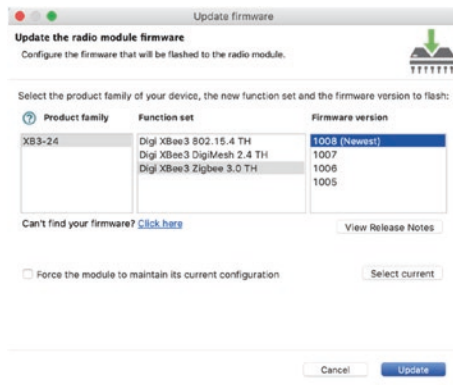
Update firmware

Update the radio module firmware

Configure the firmware that will be flashed to the radio module.

Select the product family of your device, the new function set and the firmware version to flash:

| Product family | Function set | Firmware version |
|---|---|---|
| XB3-24 | Digi XBee3 802.15.4 TH | 1008 (Newest) |
| | Digi XBee3 DigiMesh 2.4 TH | 1007 |
| | Digi XBee3 Zigbee 3.0 TH | 1006 |
| | | 1005 |

Can't find your firmware? Click here

View Release Notes

Force the module to maintain its current configuration

Select current

Cancel

Update